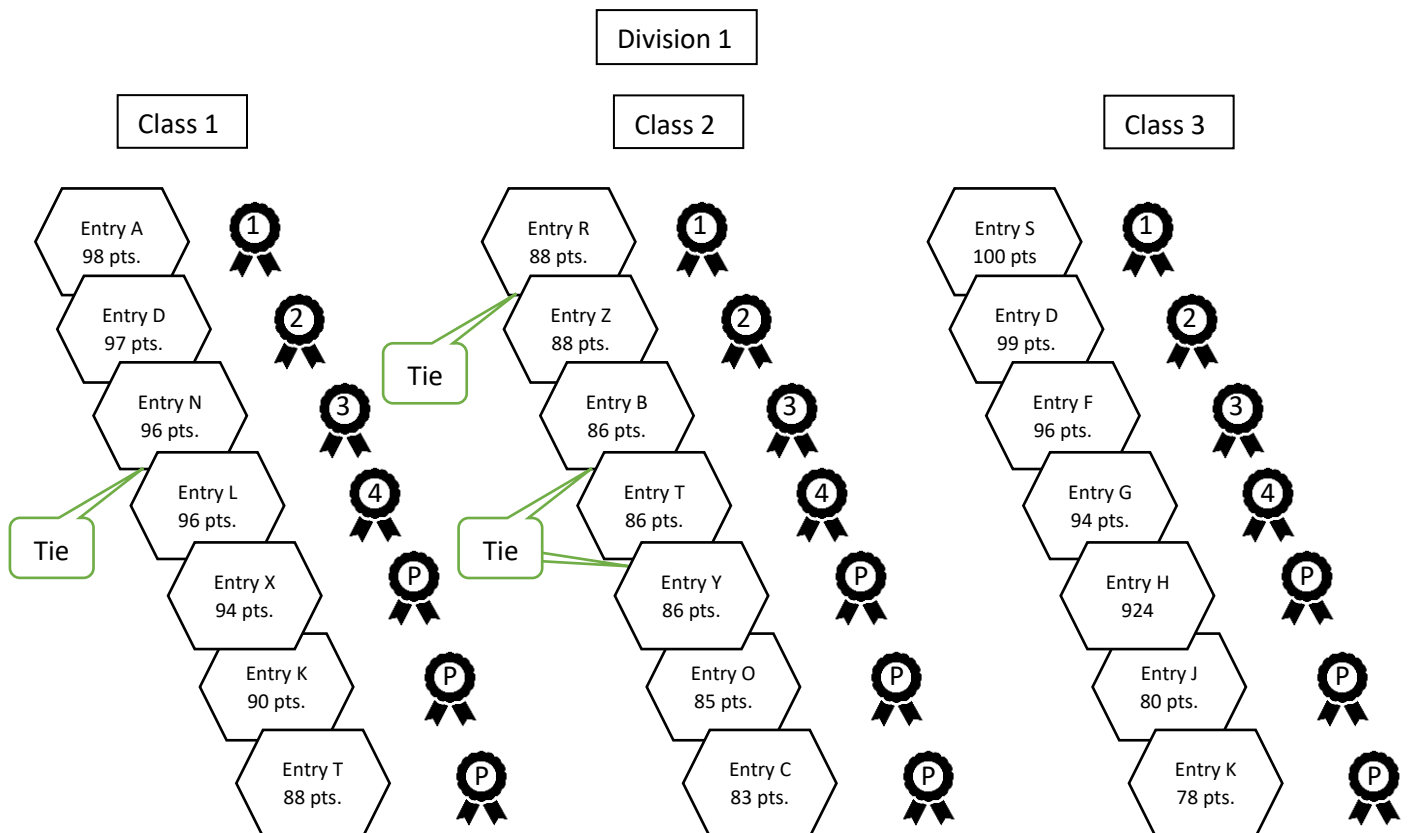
Division 1

Class 1

Entry A
98 pts.

1

Entry D
97 pts.

2

Entry N
96 pts.

3

Tie

Entry L
96 pts.

4

Entry X
94 pts.

P

Entry K
90 pts.

P

Entry T
88 pts.

P

Class 2

Entry R
88 pts.

1

Tie

Entry Z
88 pts.

2

Entry B
86 pts.

3

Tie

Entry T
86 pts.

4

Entry Y
86 pts.

P

Entry O
85 pts.

P

Entry C
83 pts.

P

Class 3

Entry S
100 pts

1

Entry D
99 pts.

2

Entry F
96 pts.

3

Entry G
94 pts.

4

Entry H
924

P

Entry J
80 pts.

P

Entry K
78 pts.

P